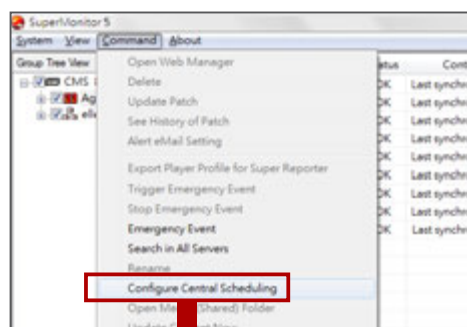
SuperMonitor 5

System View Command About

Group Tree View

CMS

Ag

ell

Open Web Manager
Delete
Update Patch
See History of Patch
Alert eMail Setting
Export Player Profile for Super Reporter
Trigger Emergency Event
Stop Emergency Event
Emergency Event
Search in All Servers
Rename
Configure Central Scheduling
Open Me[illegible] (Shared) Folder
Update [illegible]

atus | Cont
OK | Last synchr
OK | Last synchr
OK | Last synchr
OK | Last synchr
OK | Last synchr
OK | Last synchr
OK | Last synchr
OK | Last synchr
OK | Last synchr